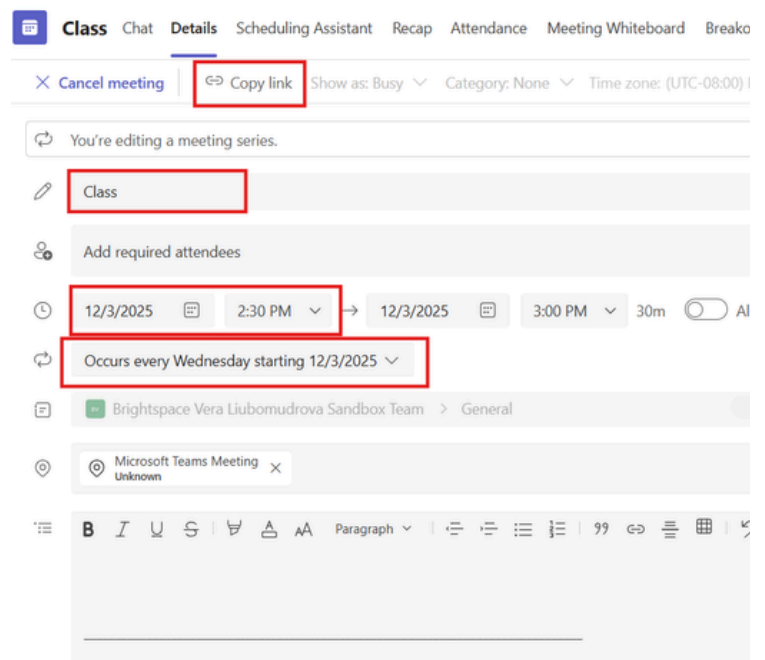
Class Chat Details Scheduling Assistant Recap Attendance Meeting Whiteboard Breako

Cancel meeting Copy link Show as: Busy Category: None Time zone: (UTC-08:00)

You're editing a meeting series.

Class

Add required attendees

12/3/2025 2:30 PM → 12/3/2025 3:00 PM 30m Al

Occurs every Wednesday starting 12/3/2025

Brightspace Vera Liubomudrova Sandbox Team > General

Microsoft Teams Meeting
Unknown

B I U S Paragraph 99